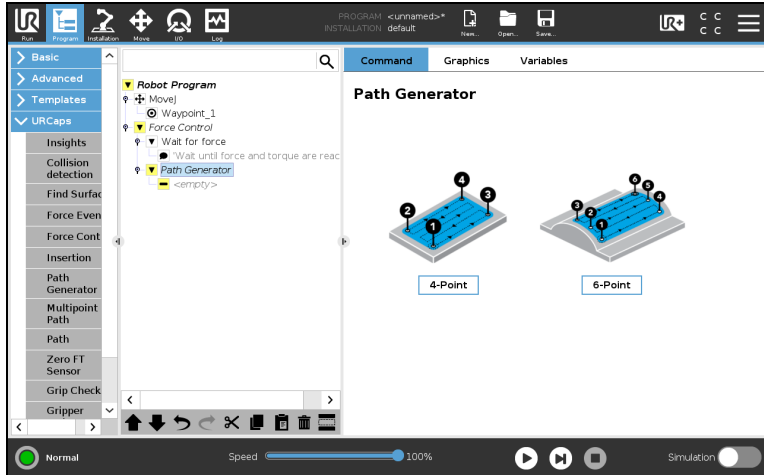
Run Program Installation Move I/O Log

PROGRAM <unnamed>*
INSTALLATION default

New... Open... Save...

C C
C C

Basic
Advanced
Templates
URCaps
Insights
Collision detection
Find Surfac
Force Even
Force Cont
Insertion
Path Generator
Multipoint Path
Path
Zero FT Sensor
Grip Check
Gripper

Robot Program
MoveJ
Waypoint_1
Force Control
Wait for force
'Wait until force and torque are reac
Path Generator
<empty>

Command Graphics Variables

Path Generator

4
3
2
1
4-Point

6
5
3
2
4
1
6-Point

Normal
Speed 100%
Simulation